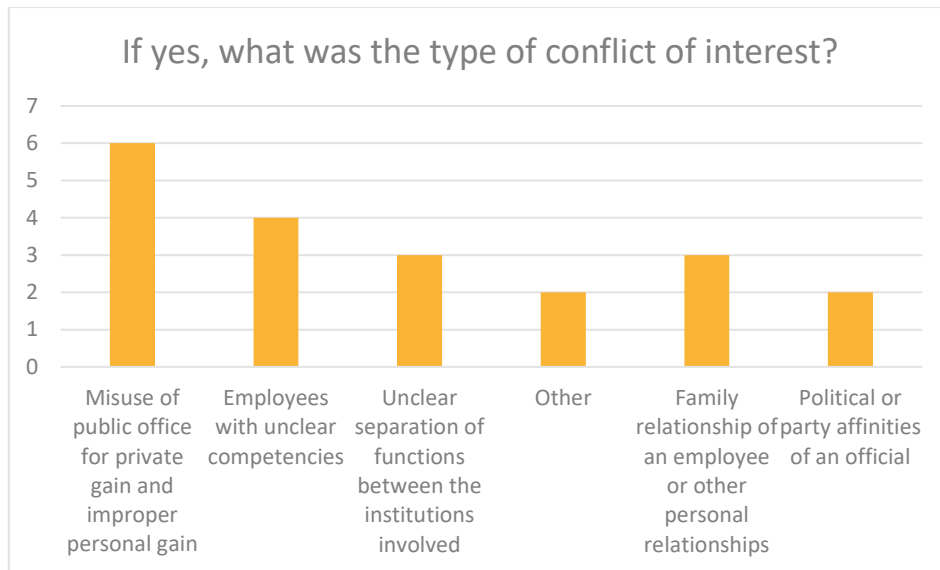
If yes, what was the type of conflict of interest?

7
6
5
4
3
2
1
0

Misuse of public office for private gain and improper personal gain

Employees with unclear competencies

Unclear separation of functions between the institutions involved

Other

Family relationship of an employee or other personal relationships

Political or party affinities of an official